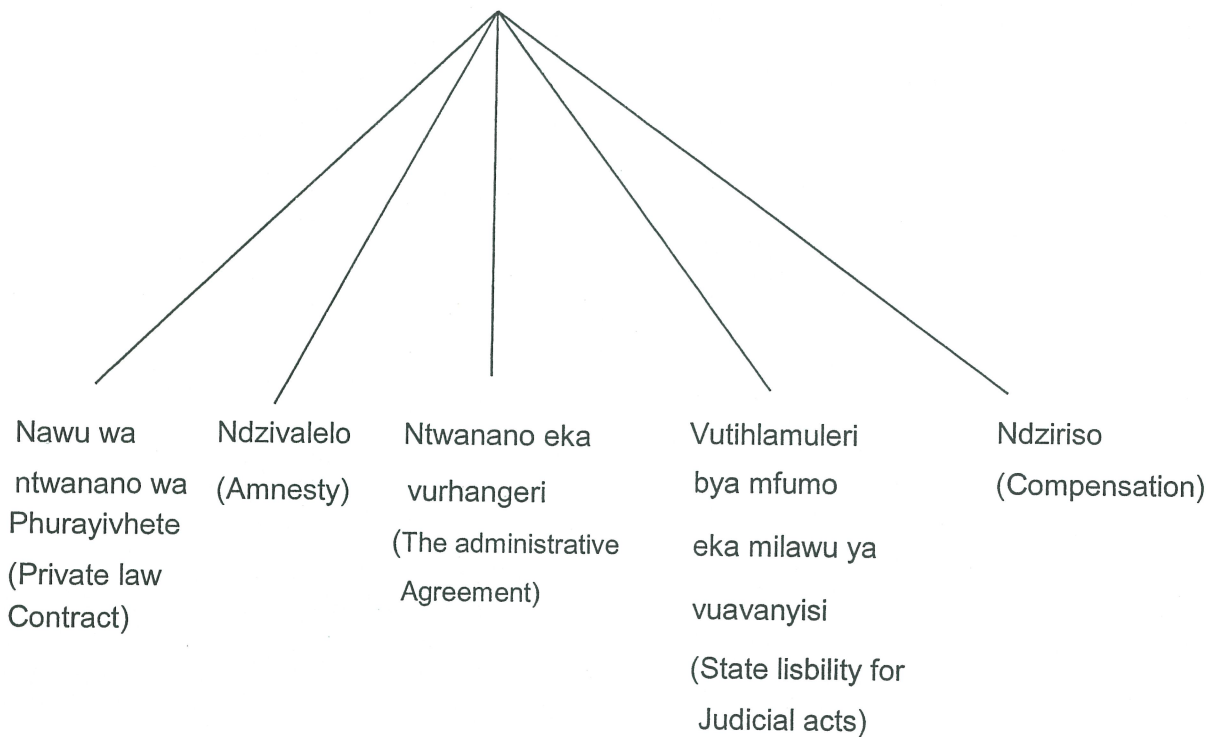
Nawu wa ntwanano wa Phurayivhete (Private law Contract)

Ndzivalelo (Amnesty)

Ntwanano eka vurhangeri (The administrative Agreement)

Vutihlamuleri bya mfumo eka milawu ya vuavanyisi (State lisbility for Judicial acts)

Ndziriso (Compensation)